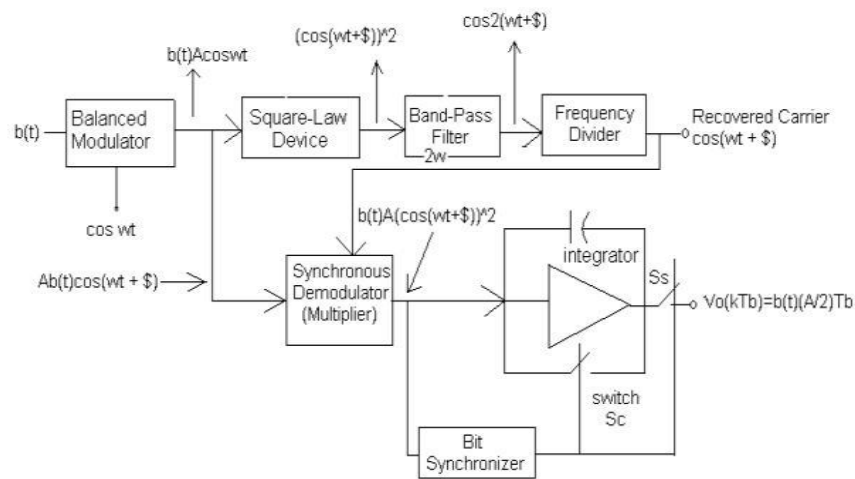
b(t)Acoswt

(cos(wt+$))^2

cos2(wt+$)

b(t)

Balanced Modulator

Square-Law Device

Band-Pass Filter

2w

Frequency Divider

Recovered Carrier cos(wt + $)

cos wt

b(t)A(cos(wt+$))^2

integrator

Ab(t)cos(wt + $)

Synchronous Demodulator (Multiplier)

Ss

Vo(kTb)=b(t)(A/2)Tb

switch Sc

Bit Synchronizer